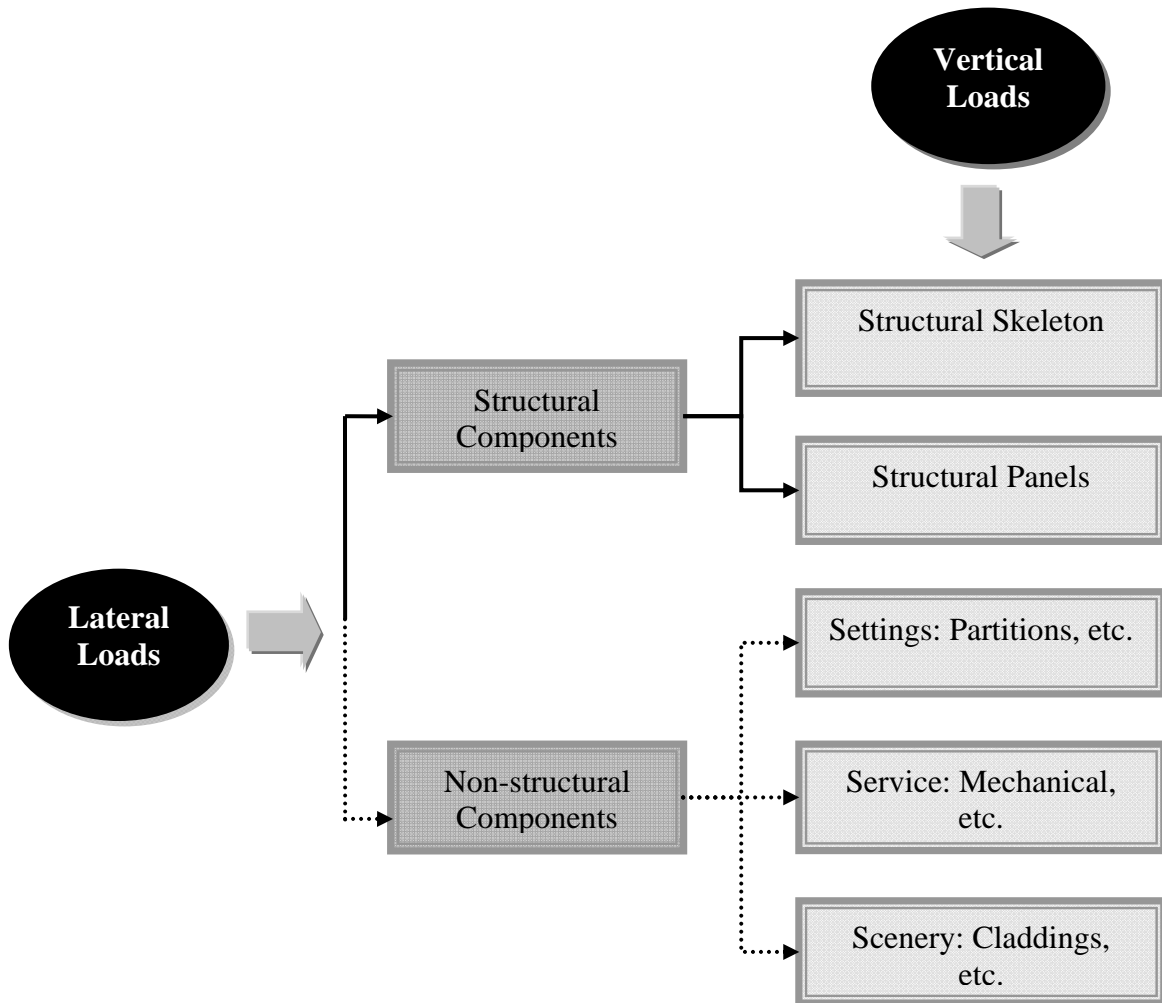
Vertical Loads

Structural Skeleton

Structural Components

Structural Panels

Lateral Loads

Settings: Partitions, etc.

Non-structural Components

Service: Mechanical, etc.

Scenery: Claddings, etc.